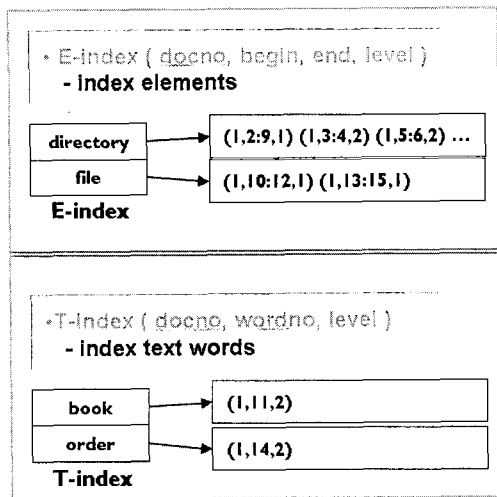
• E-index ( docno, begin, end, level )
- index elements

| directory | (1,2:9,1) (1,3:4,2) (1,5:6,2) ... |
|---|---|
| file | (1,10:12,1) (1,13:15,1) |

E-index

•T-index ( docno, wordno, level )
- index text words

| book | (1,11,2) |
|---|---|
| order | (1,14,2) |

T-index